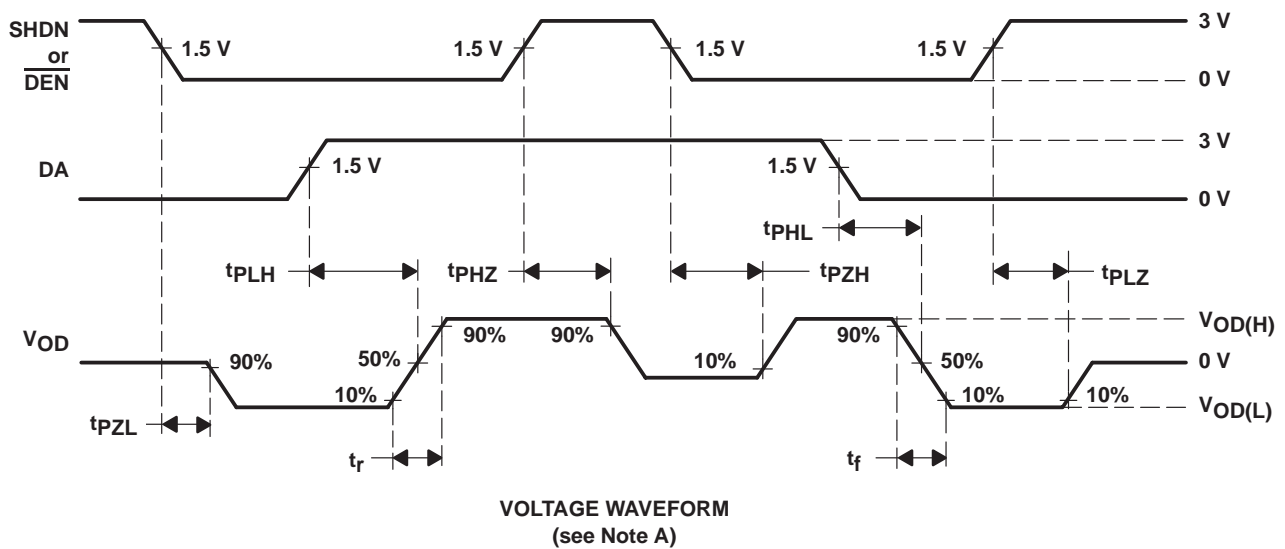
SHDN or $\overline{DEN}$

1.5 V

1.5 V

1.5 V

1.5 V

3 V

0 V

DA

1.5 V

1.5 V

3 V

0 V

$t_{PHL}$

$t_{PLH}$

$t_{PHZ}$

$t_{PZH}$

$t_{PLZ}$

$V_{OD}$

90%

50%

10%

90%

90%

10%

90%

50%

10%

10%

$V_{OD(H)}$

0 V

$V_{OD(L)}$

$t_{PZL}$

$t_r$

$t_f$

VOLTAGE WAVEFORM
(see Note A)